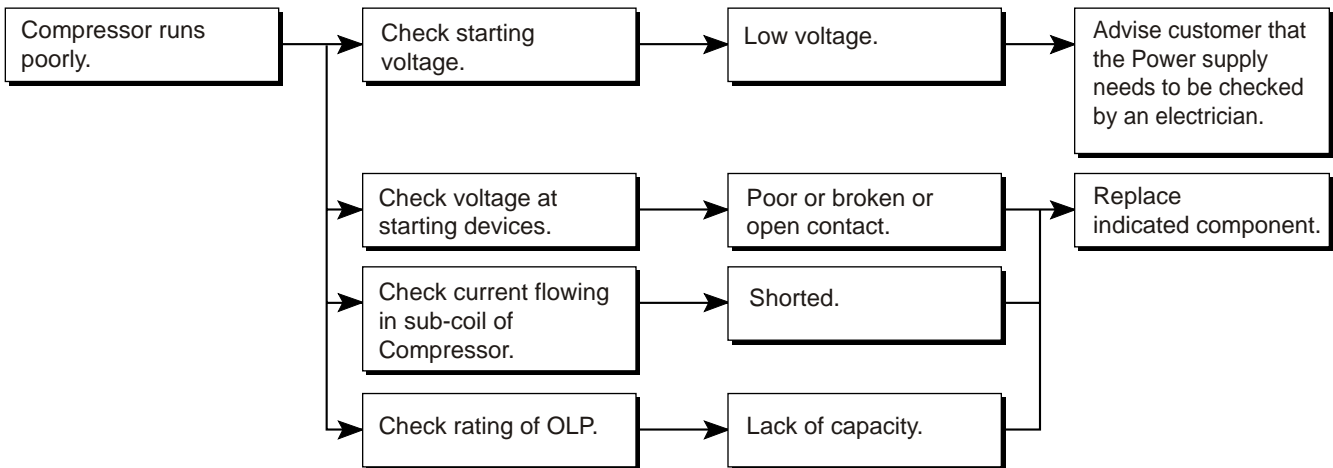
Compressor runs poorly.

Check starting voltage.

Low voltage.

Advise customer that the Power supply needs to be checked by an electrician.

Check voltage at starting devices.

Poor or broken or open contact.

Replace indicated component.

Check current flowing in sub-coil of Compressor.

Shorted.

Check rating of OLP.

Lack of capacity.